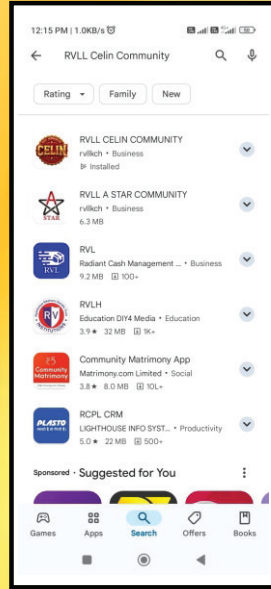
12:15 PM | 1.0KB/s

RVLL Celin Community

Rating
Family
New

RVLL CELIN COMMUNITY
rvllkch • Business
Installed

RVLL A STAR COMMUNITY
rvllkch • Business
6.3 MB

RVL
Radiant Cash Management ... • Business
9.2 MB 100+

RVLH
Education DIY4 Media • Education
3.9★ 32 MB 1K+

Community Matrimony App
Matrimony.com Limited • Social
3.8★ 8.0 MB 10L+

RCPL CRM
LIGHTHOUSE INFO SYST... • Productivity
5.0★ 22 MB 500+

Sponsored • Suggested for You

Games
Apps
Search
Offers
Books